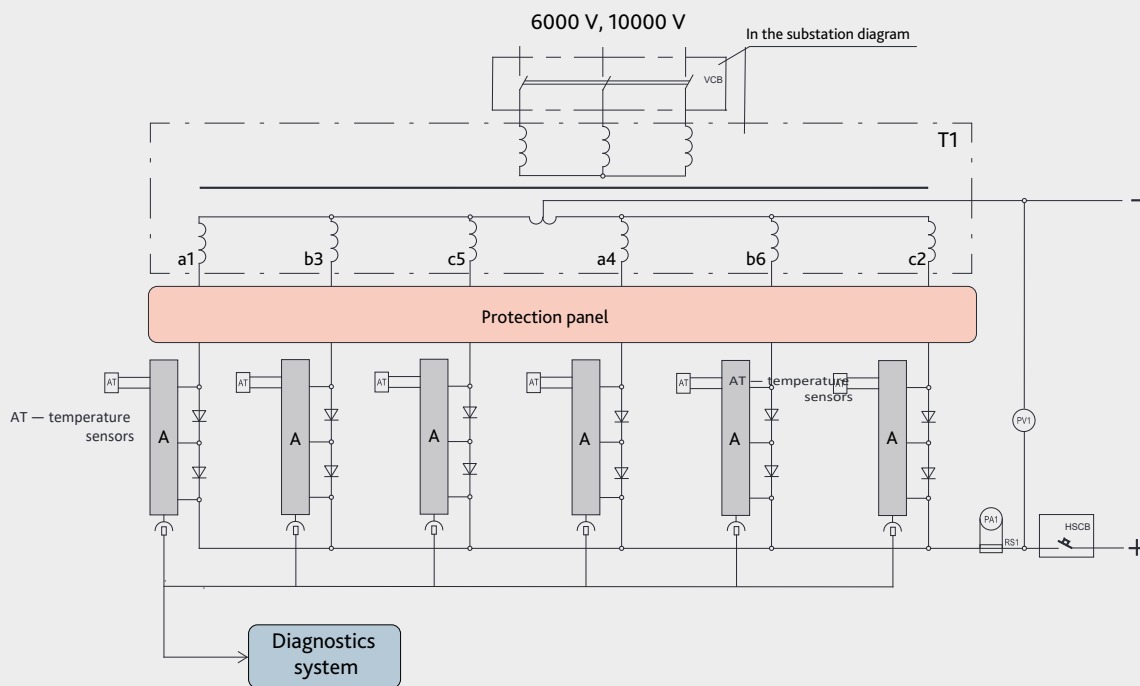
6000 V, 10000 V

In the substation diagram

VCB

T1

–

a1

b3

c5

a4

b6

c2

Protection panel

AT

AT

AT

AT

AT

AT

AT — temperature sensors

AT — temperature sensors

A

A

A

A

A

A

PV1

PA1

RS1

HSCB

+

Diagnostics system